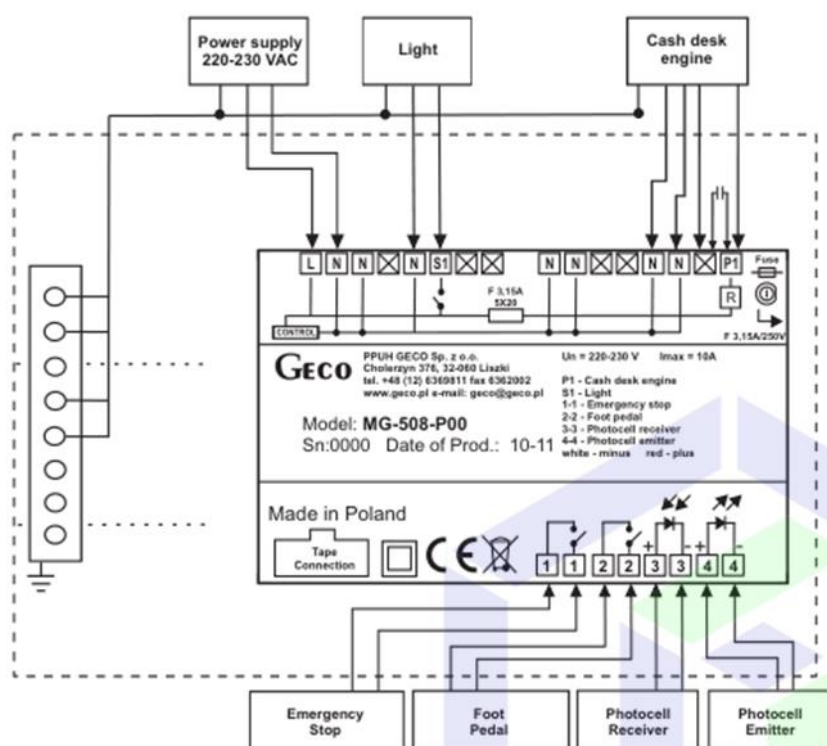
Power supply 220-230 VAC

Light

Cash desk engine

L N N N S1 N N N N P1

Fuse

CONTROL

F 3,15A 5X20

R

F 3,15A/250V

GECO

PPUH GECO Sp. z o.o. Cholerzyn 376, 32-060 Liszki tel. +48 (12) 6369811 fax 6362002 www.geco.pl e-mail: geco@geco.pl

Un = 220-230 V Imax = 10A

P1 - Cash desk engine
S1 - Light
1-1 - Emergency stop
2-2 - Foot pedal
3-3 - Photocell receiver
4-4 - Photocell emitter
white - minus red - plus

Model: MG-508-P00
Sn:0000 Date of Prod.: 10-11

Made in Poland

Tape Connection

CE

1 1 2 2 3 3 4 4

+ - + -

Emergency Stop

Foot Pedal

Photocell Receiver

Photocell Emitter